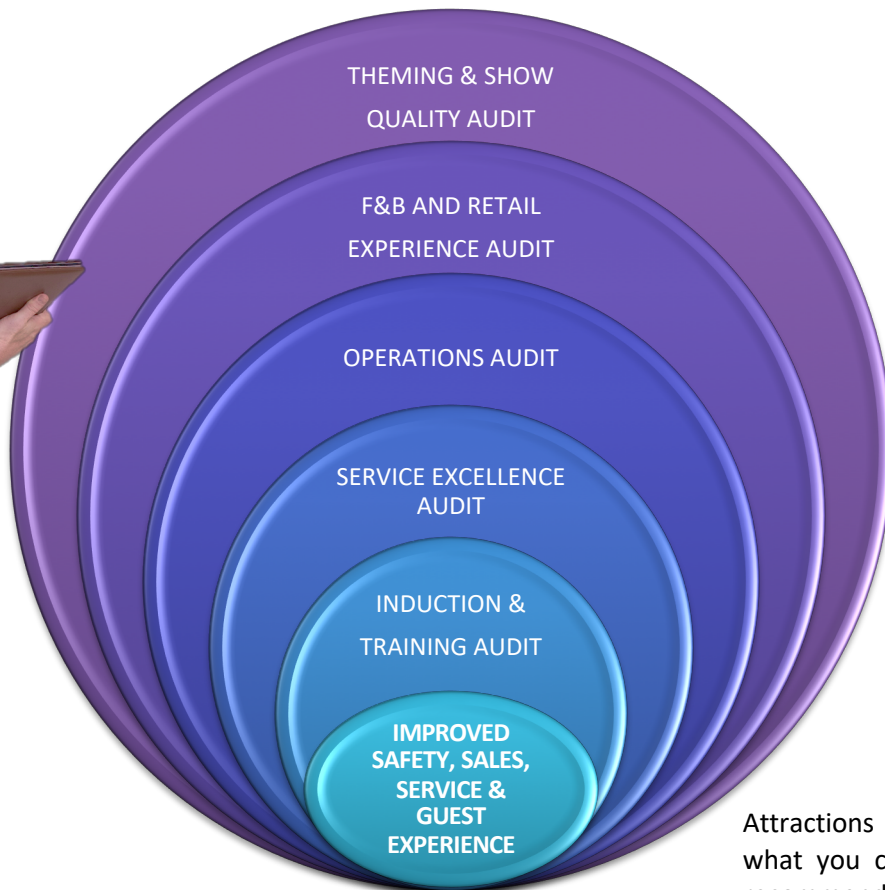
THEMING & SHOW QUALITY AUDIT

F&B AND RETAIL EXPERIENCE AUDIT

OPERATIONS AUDIT

SERVICE EXCELLENCE AUDIT

INDUCTION & TRAINING AUDIT

IMPROVED SAFETY, SALES, SERVICE & GUEST EXPERIENCE

Attractions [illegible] what you c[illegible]